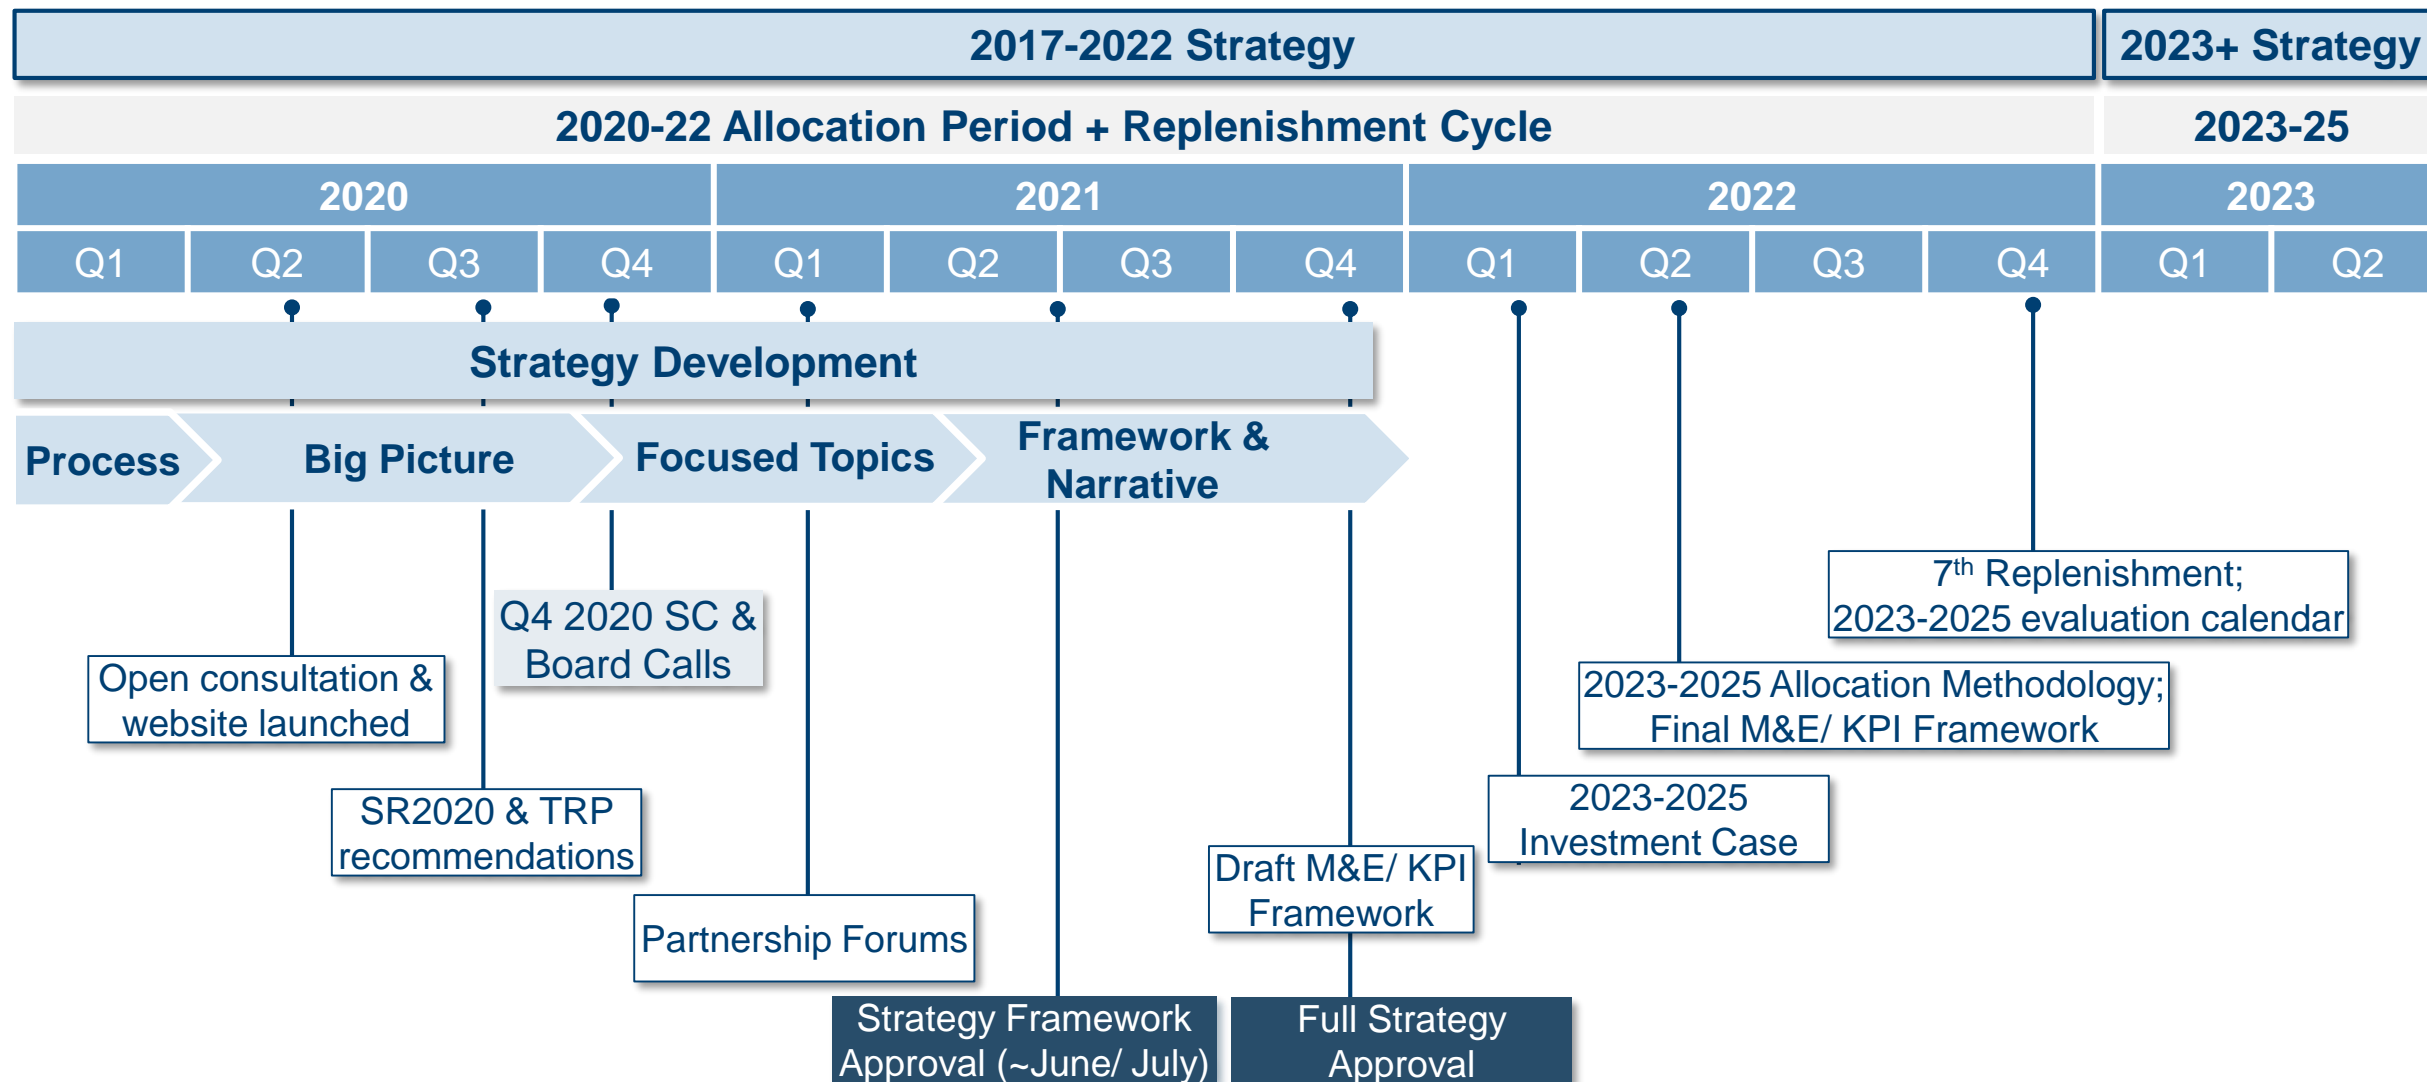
2017-2022 Strategy

2023+ Strategy

2020-22 Allocation Period + Replenishment Cycle

2023-25

| 2020 | | | | 2021 | | | | 2022 | | | | 2023 | |
|---|---|---|---|---|---|---|---|---|---|---|---|---|---|
| Q1 | Q2 | Q3 | Q4 | Q1 | Q2 | Q3 | Q4 | Q1 | Q2 | Q3 | Q4 | Q1 | Q2 |

Strategy Development

Process

Big Picture

Focused Topics

Framework & Narrative

Q4 2020 SC & Board Calls

Open consultation & website launched

SR2020 & TRP recommendations

Partnership Forums

Strategy Framework Approval (~June/ July)

Draft M&E/ KPI Framework

Full Strategy Approval

2023-2025 Investment Case

2023-2025 Allocation Methodology; Final M&E/ KPI Framework

7$^{th}$ Replenishment; 2023-2025 evaluation calendar